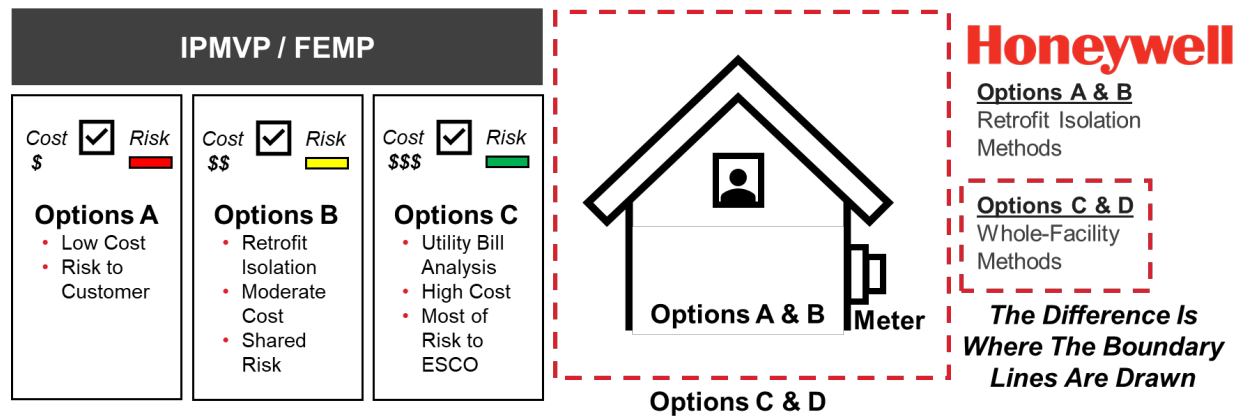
IPMVP / FEMP

Cost $ Risk

Options A
- Low Cost
- Risk to Customer

Cost $$ Risk

Options B
- Retrofit Isolation
- Moderate Cost
- Shared Risk

Cost $$$ Risk

Options C
- Utility Bill Analysis
- High Cost
- Most of Risk to ESCO

Options A & B

Meter

Options C & D

Honeywell

Options A & B
Retrofit Isolation Methods

Options C & D
Whole-Facility Methods

The Difference Is Where The Boundary Lines Are Drawn